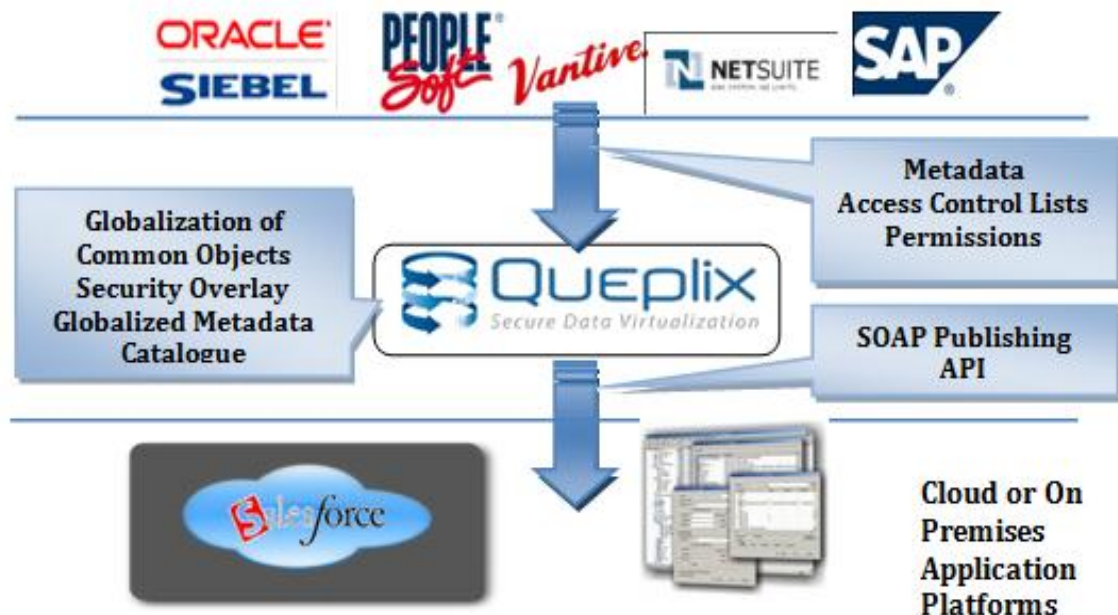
ORACLE
SIEBEL

PEOPLE Soft®

Vantive

NETSUITE

SAP®

Metadata
Access Control Lists
Permissions

Globalization of Common Objects
Security Overlay
Globalized Metadata Catalogue

Queplix
Secure Data Virtualization

SOAP Publishing API

Salesforce

Cloud or On Premises Application Platforms